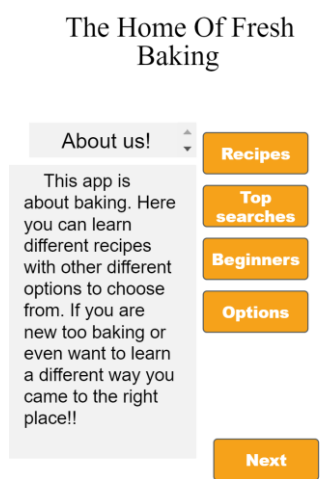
The Home Of Fresh Baking

About us!

This app is about baking. Here you can learn different recipes with other different options to choose from. If you are new too baking or even want to learn a different way you came to the right place!!

Recipes

Top searches

Beginners

Options

Next